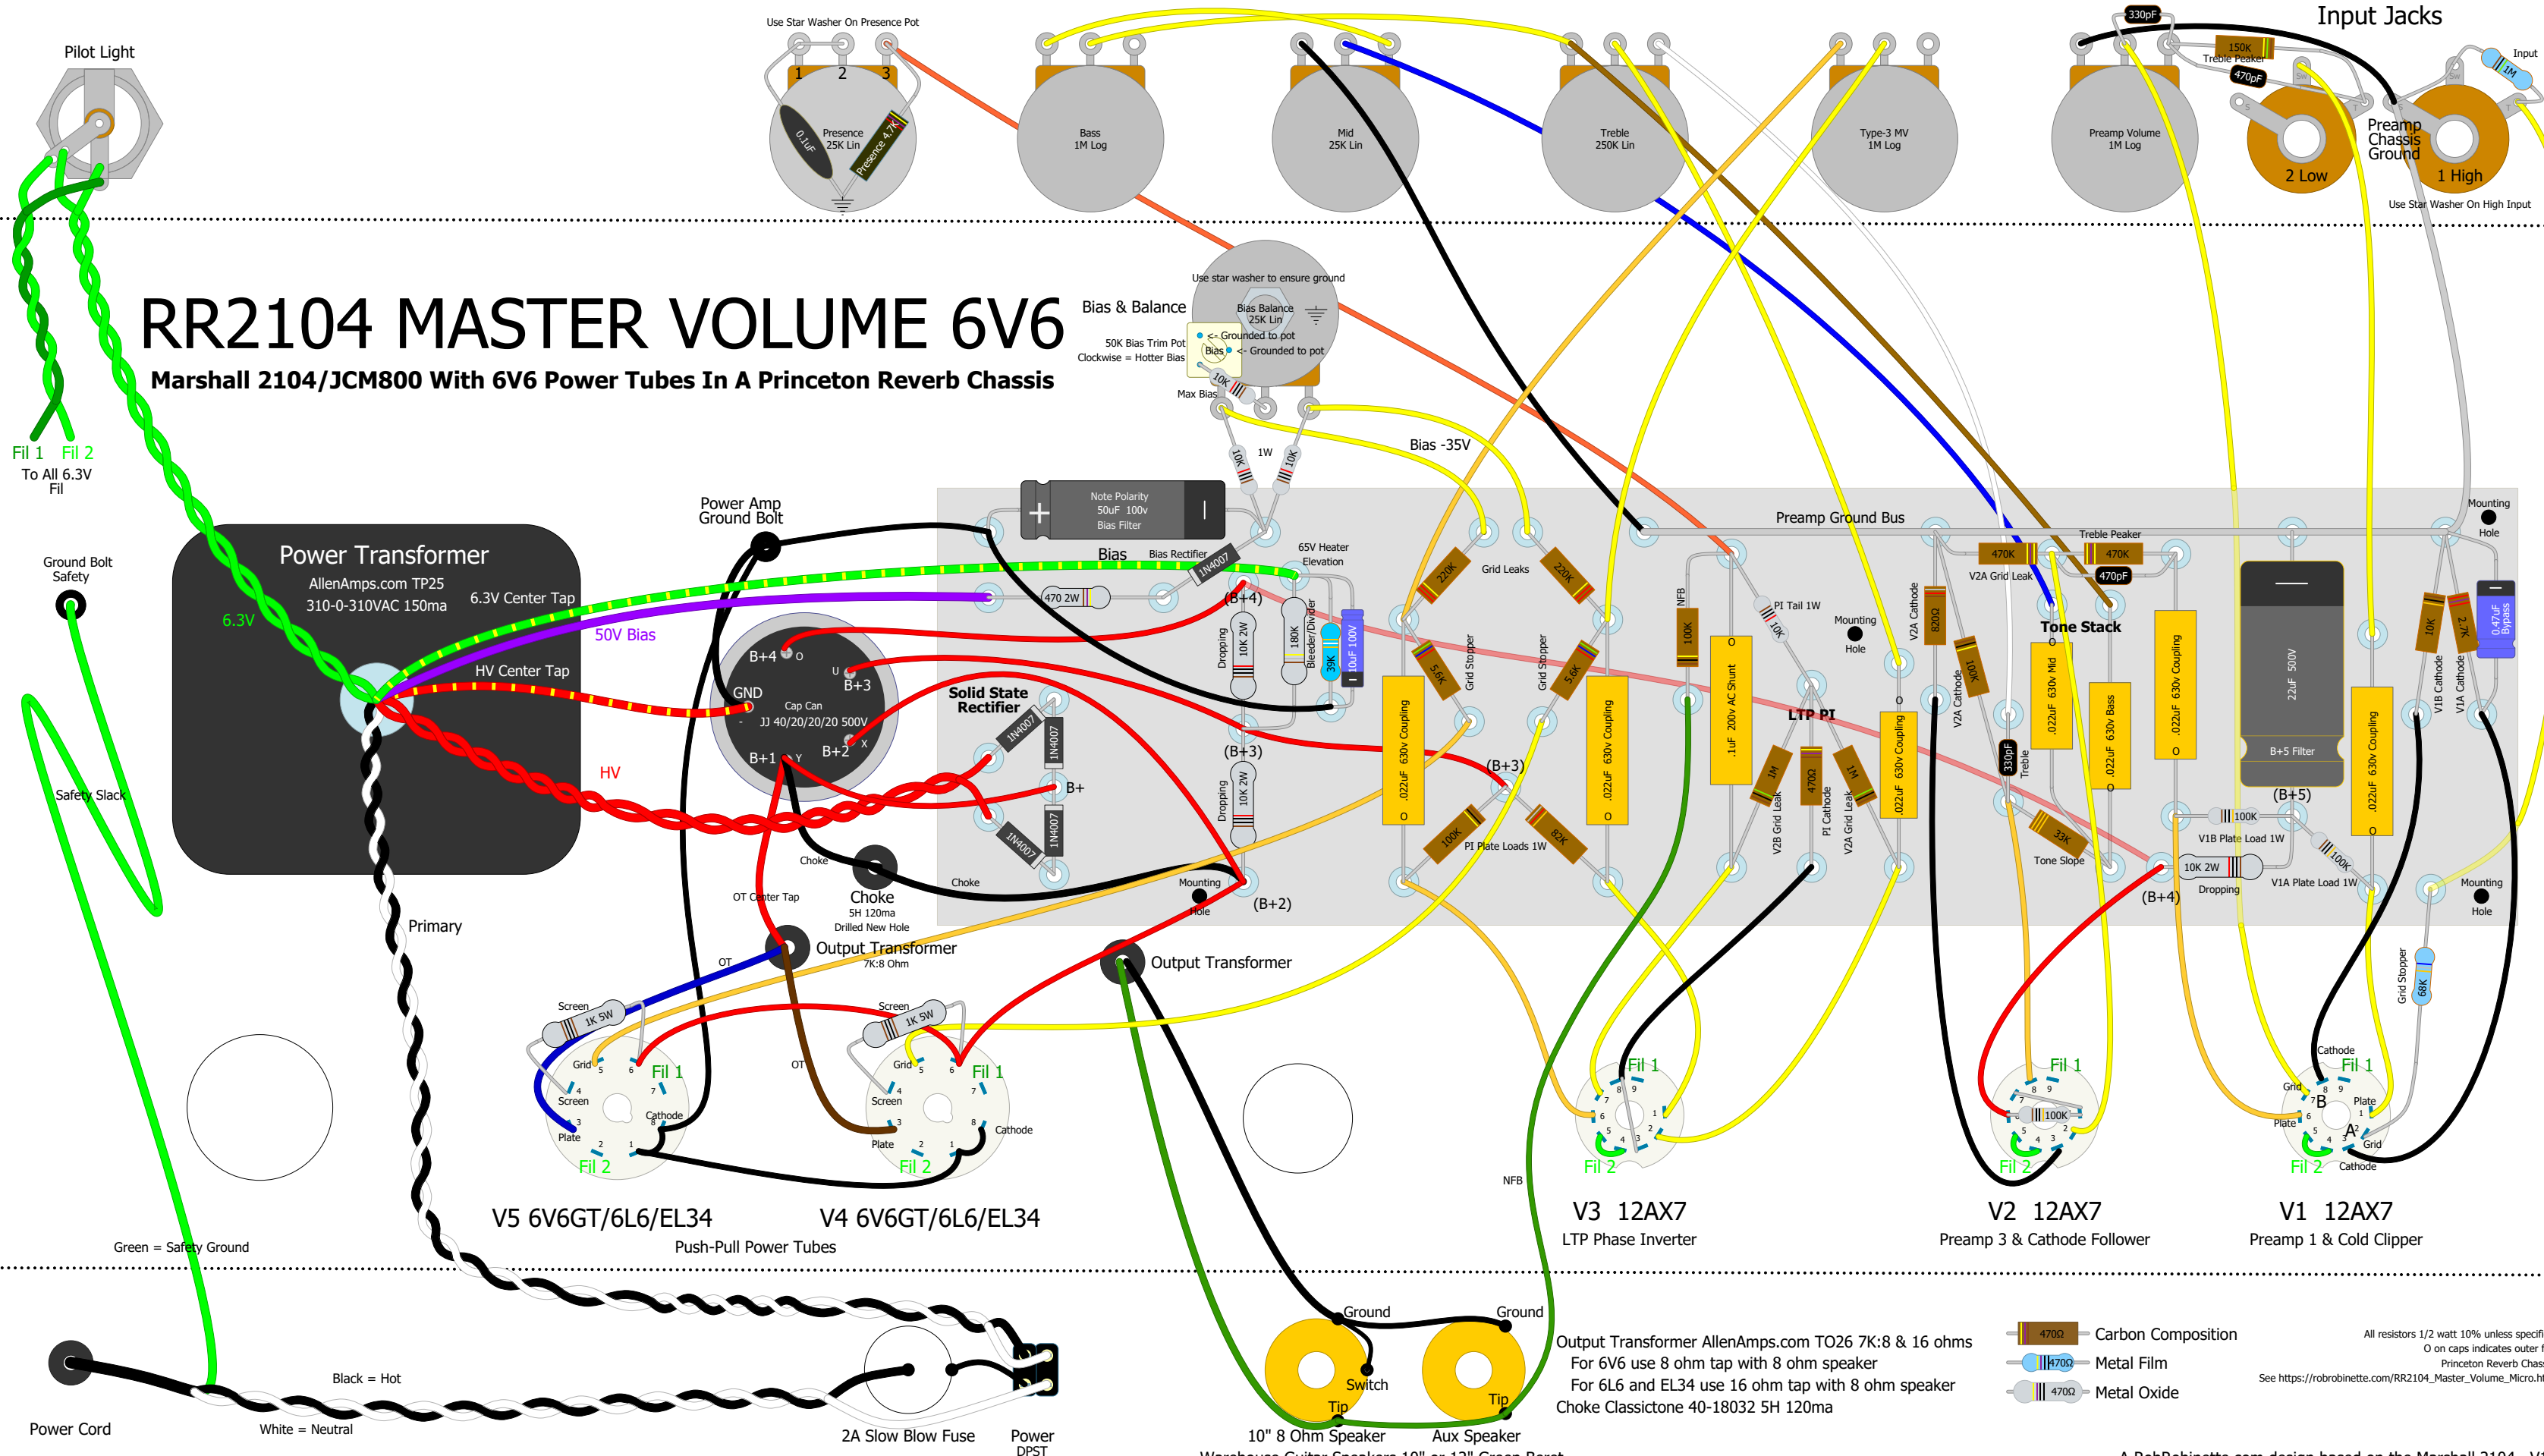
Pilot Light

Use Star Washer On Presence Pot

1 2 3

0.1uF

Presence 25K Lin

Presence 4.7K

Bass 1M Log

Mid 25K Lin

Treble 250K Lin

Type-3 MV 1M Log

Preamp Volume 1M Log

330pF

Input Jacks

150K Treble Peaker

470pF

Input

1M

Preamp Chassis Ground

2 Low

1 High

Use Star Washer On High Input

Fil 1 Fil 2
To All 6.3V Fil

RR2104 MASTER VOLUME 6V6

Marshall 2104/JCM800 With 6V6 Power Tubes In A Princeton Reverb Chassis

Bias & Balance

50K Bias Trim Pot
Clockwise = Hotter Bias

Use star washer to ensure ground

Bias Balance 25K Lin

<- Grounded to pot

Bias <- Grounded to pot

10K

Max Bias

1W

10K 10K

Bias -35V

Ground Bolt Safety

Power Transformer

AllenAmps.com TP25

310-0-310VAC 150ma

6.3V Center Tap

6.3V

50V Bias

HV Center Tap

HV

Safety Slack

Power Amp Ground Bolt

Note Polarity 50uF 100v Bias Filter

Bias

470 2W

Bias Rectifier 1N4007

65V Heater Elevation

(B+4)

Dropping 10K 2W

180K Bleeder/Divider

39K

10uF 100V

B+4 O

U B+3

GND

Cap Can JJ 40/20/20/20 500V

B+1 Y

B+2 X

Solid State Rectifier

1N4007 1N4007

B+

1N4007 1N4007

(B+3)

Dropping 10K 2W

Choke

Choke

Choke 5H 120ma Drilled New Hole

OT Center Tap

Mounting Hole

(B+2)

Output Transformer 7K:8 Ohm

OT

Output Transformer

Primary

220K Grid Leaks 220K

5.6K Grid Stopper

Grid Stopper 5.6K

.022uF 630v Coupling

.022uF 630v Coupling

(B+3)

100K PI Plate Loads 1W 82K

Preamp Ground Bus

NFB 100K

PI Tail 1W 10K

.1uF 200v AC Shunt

Mounting Hole

LTP PI

1M V2B Grid Leak

470Ω PI Cathode

1M V2A Grid Leak

.022uF 630v Coupling

820Ω V2A Cathode

100K

V2A Cathode

330pF Treble

Treble Peaker

470K V2A Grid Leak 470K

470pF

Tone Stack

.022uF 630v Mid

.022uF 630v Bass

33K Tone Slope

.022uF 630v Coupling

22uF 500V B+5 Filter

(B+5)

100K V1B Plate Load 1W

10K 2W Dropping

(B+4)

100K V1A Plate Load 1W

.022uF 630v Coupling

10K V1B Cathode

2.7K V1A Cathode

0.47uF Bypass

Mounting Hole

Mounting Hole

Grid Stopper 68K

Screen 1K 5W

Grid 5 6 Fil 1

4 Screen

3 Plate

Cathode 8

2 1

Fil 2

Screen 1K 5W

Grid 5 6 Fil 1

4 Screen

3 Plate

7 8 Cathode

2 1

Fil 2

V5 6V6GT/6L6/EL34

V4 6V6GT/6L6/EL34

Push-Pull Power Tubes

Fil 1

Fil 2

V3 12AX7

LTP Phase Inverter

NFB

Fil 1

100K

Fil 2

V2 12AX7

Preamp 3 & Cathode Follower

Cathode

Fil 1

Grid B Plate

Plate A

Grid

Fil 2 Cathode

V1 12AX7

Preamp 1 & Cold Clipper

Green = Safety Ground

Black = Hot

White = Neutral

Power Cord

2A Slow Blow Fuse

Power DPST

Ground

Ground

Switch

Tip

Tip

10" 8 Ohm Speaker

Aux Speaker

Output Transformer AllenAmps.com TO26 7K:8 & 16 ohms
For 6V6 use 8 ohm tap with 8 ohm speaker
For 6L6 and EL34 use 16 ohm tap with 8 ohm speaker
Choke Classictone 40-18032 5H 120ma

470Ω Carbon Composition

470Ω Metal Film

470Ω Metal Oxide

All resistors 1/2 watt 10% unless specifi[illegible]
O on caps indicates outer f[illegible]
Princeton Reverb Chas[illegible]
See https://robrobinette.com/RR2104_Master_Volume_Micro.h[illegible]

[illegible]